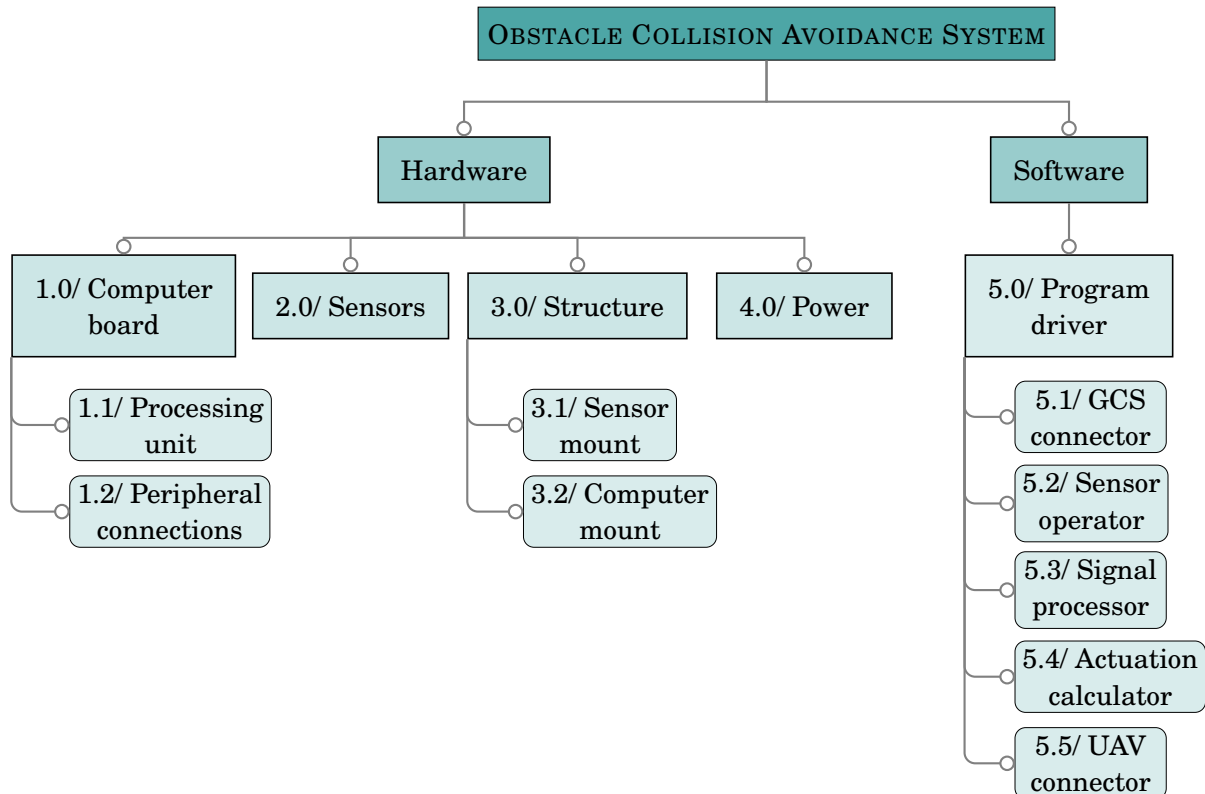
Obstacle Collision Avoidance System

Hardware

Software

1.0/ Computer board

2.0/ Sensors

3.0/ Structure

4.0/ Power

5.0/ Program driver

1.1/ Processing unit

1.2/ Peripheral connections

3.1/ Sensor mount

3.2/ Computer mount

5.1/ GCS connector

5.2/ Sensor operator

5.3/ Signal processor

5.4/ Actuation calculator

5.5/ UAV connector